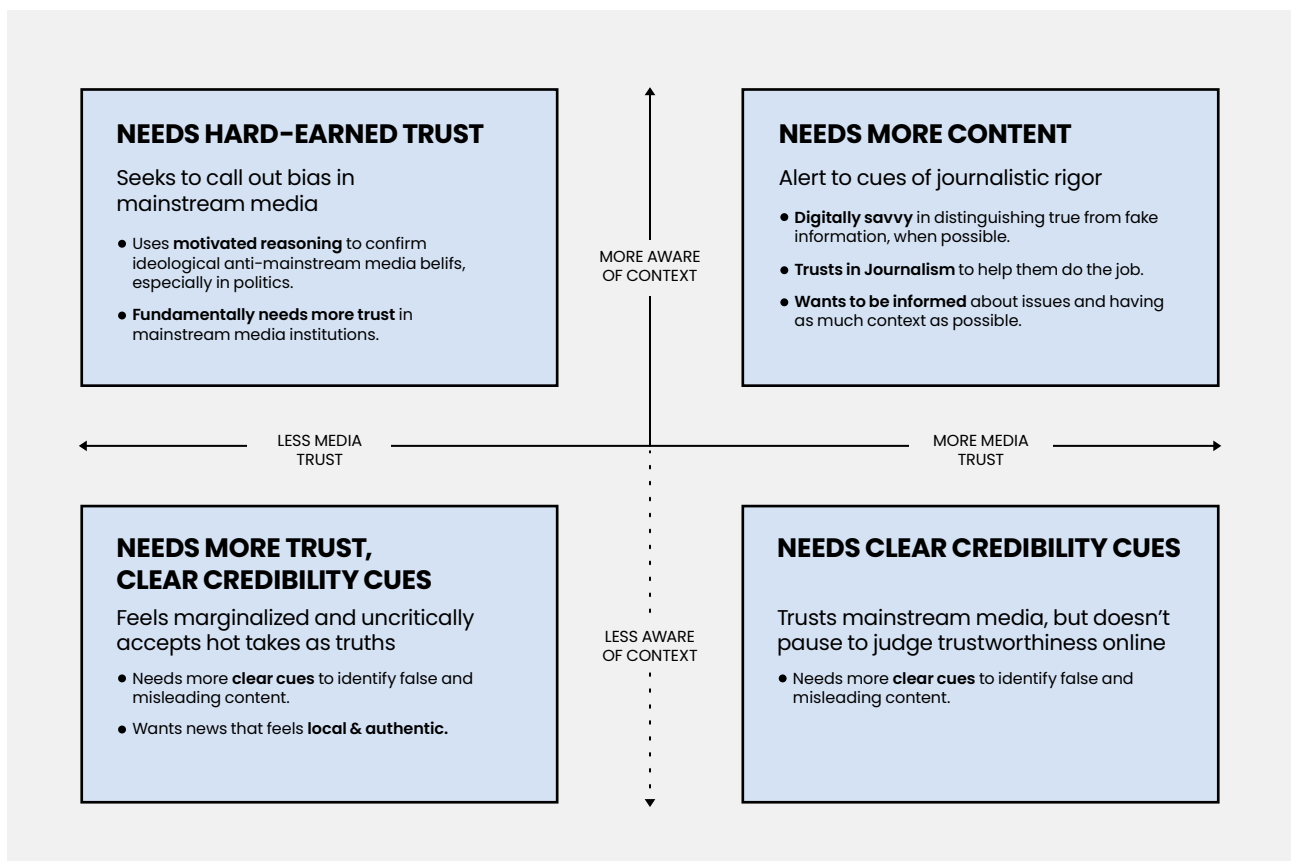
NEEDS HARD-EARNED TRUST

Seeks to call out bias in mainstream media

- Uses **motivated reasoning** to confirm ideological anti-mainstream media belifs, especially in politics.
- **Fundamentally needs more trust** in mainstream media institutions.

MORE AWARE OF CONTEXT

NEEDS MORE CONTENT

Alert to cues of journalistic rigor

- **Digitally savvy** in distinguishing true from fake information, when possible.
- **Trusts in Journalism** to help them do the job.
- **Wants to be informed** about issues and having as much context as possible.

LESS MEDIA TRUST

MORE MEDIA TRUST

NEEDS MORE TRUST, CLEAR CREDIBILITY CUES

Feels marginalized and uncritically accepts hot takes as truths

- Needs more **clear cues** to identify false and misleading content.
- Wants news that feels **local & authentic.**

LESS AWARE OF CONTEXT

NEEDS CLEAR CREDIBILITY CUES

Trusts mainstream media, but doesn't pause to judge trustworthiness online

- Needs more **clear cues** to identify false and misleading content.